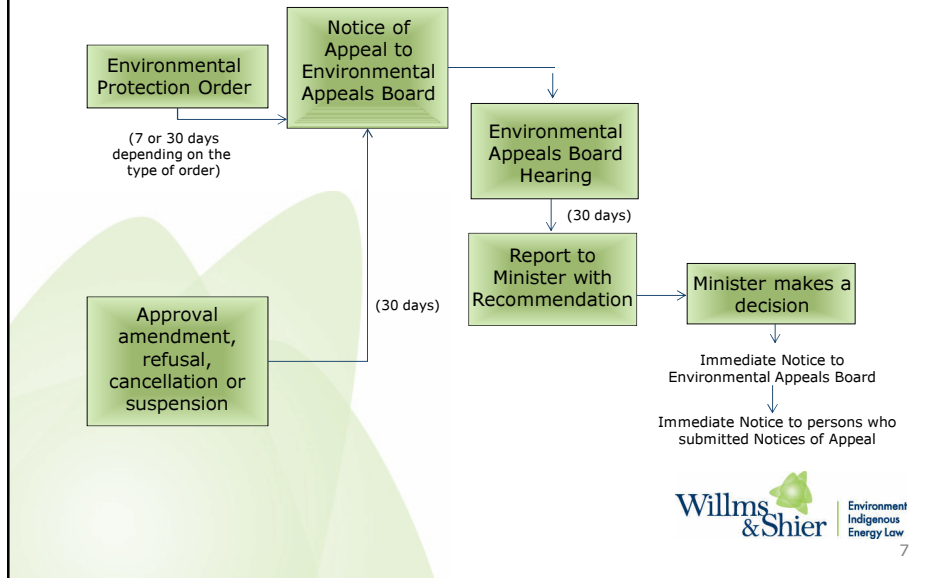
Environmental Protection Order

(7 or 30 days depending on the type of order)

Notice of Appeal to Environmental Appeals Board

Environmental Appeals Board Hearing

(30 days)

Report to Minister with Recommendation

Minister makes a decision

Immediate Notice to Environmental Appeals Board

Immediate Notice to persons who submitted Notices of Appeal

Approval amendment, refusal, cancellation or suspension

(30 days)

Willms & Shier

Environment Indigenous Energy Law

7